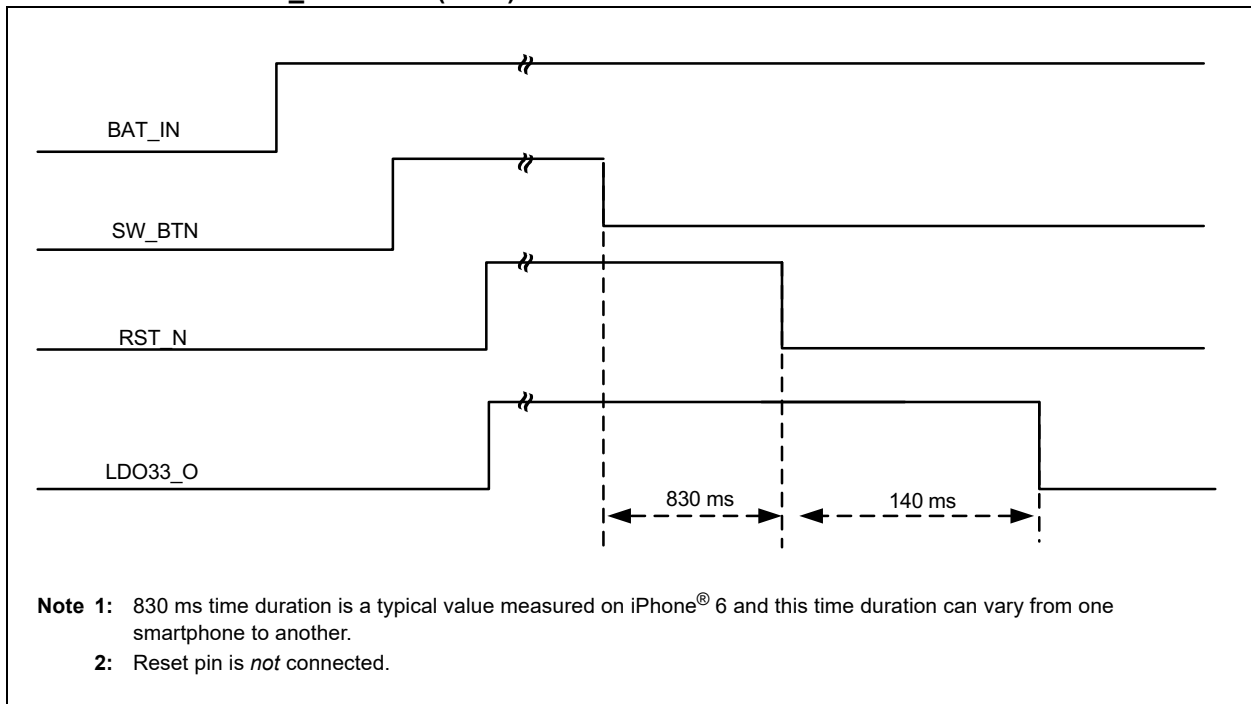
BAT_IN

SW_BTN

RST_N

LDO33_O

830 ms

140 ms

**Note 1:** 830 ms time duration is a typical value measured on iPhone$^{®}$ 6 and this time duration can vary from one smartphone to another.

**2:** Reset pin is *not* connected.